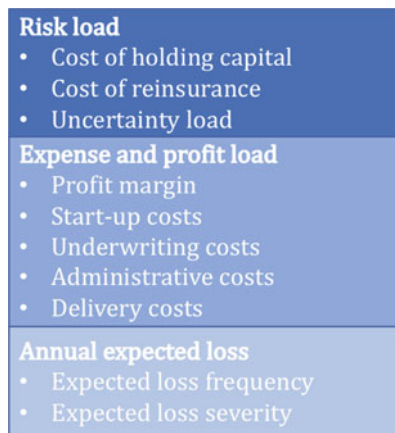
Risk load
• Cost of holding capital
• Cost of reinsurance
• Uncertainty load

Expense and profit load
• Profit margin
• Start-up costs
• Underwriting costs
• Administrative costs
• Delivery costs

Annual expected loss
• Expected loss frequency
• Expected loss severity